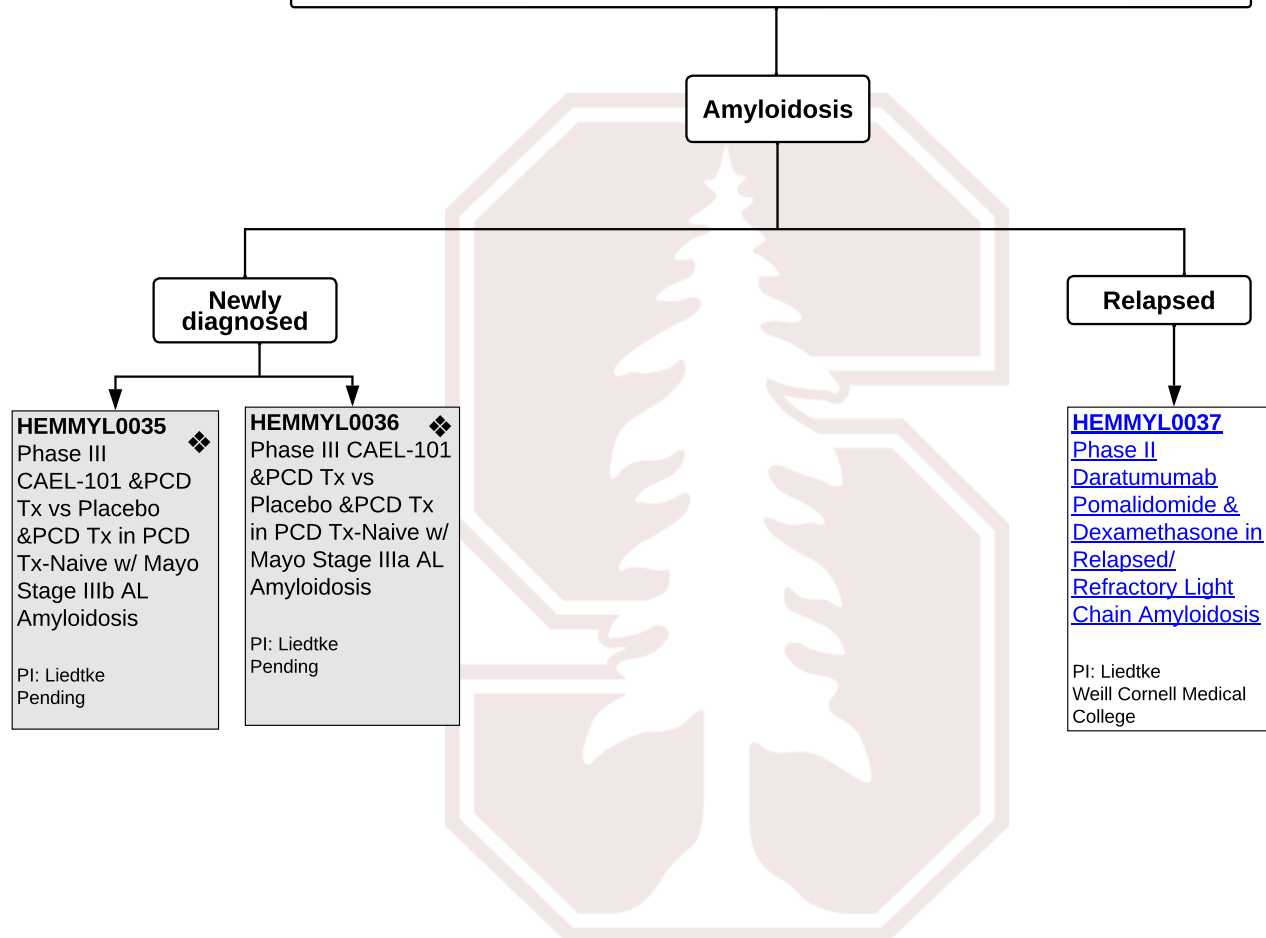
Amyloidosis

Newly diagnosed

Relapsed

HEMMYL0035 ❖
Phase III CAEL-101 &PCD Tx vs Placebo &PCD Tx in PCD Tx-Naive w/ Mayo Stage IIIb AL Amyloidosis

PI: Liedtke
Pending

HEMMYL0036 ❖
Phase III CAEL-101 &PCD Tx vs Placebo &PCD Tx in PCD Tx-Naive w/ Mayo Stage IIIa AL Amyloidosis

PI: Liedtke
Pending

HEMMYL0037
Phase II Daratumumab Pomalidomide & Dexamethasone in Relapsed/ Refractory Light Chain Amyloidosis

PI: Liedtke
Weill Cornell Medical College